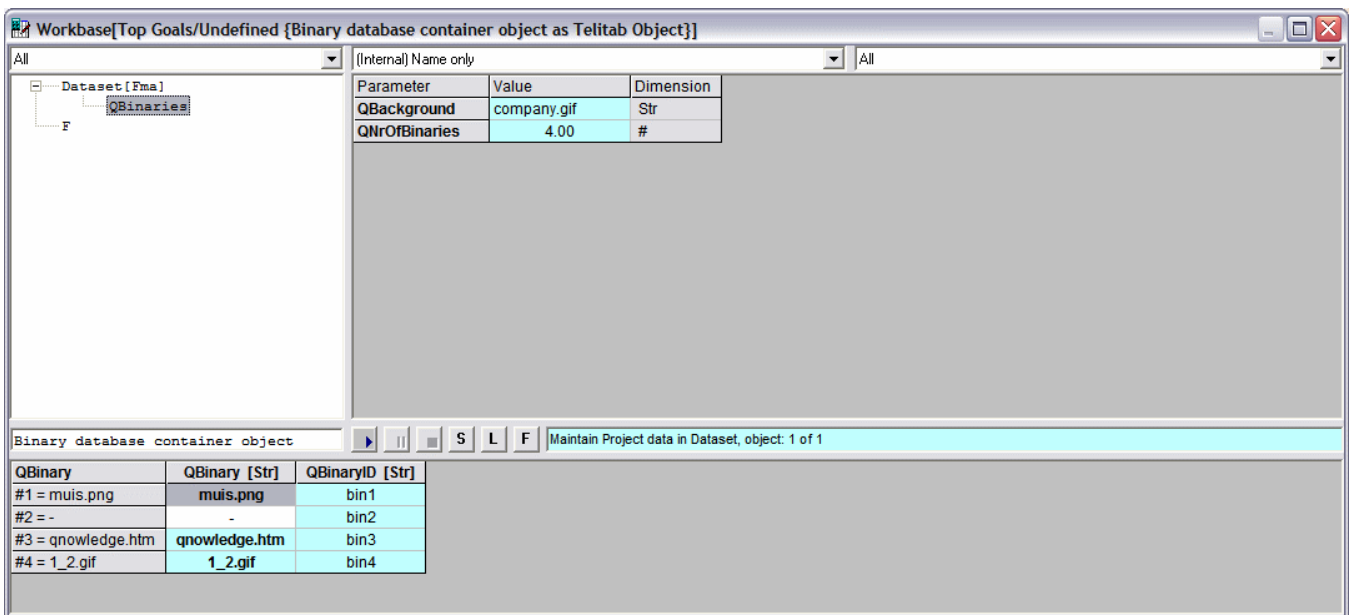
Workbase[Top Goals/Undefined {Binary database container object as Telitab Object}]

All

(Internal) Name only

All

Dataset[Fma]
QBinaries
F

| Parameter | Value | Dimension |
|---|---|---|
| QBackground | company.gif | Str |
| QNrOfBinaries | 4.00 | # |

Binary database container object

S L F

Maintain Project data in Dataset, object: 1 of 1

| QBinary | QBinary [Str] | QBinaryID [Str] |
|---|---|---|
| #1 = muis.png | muis.png | bin1 |
| #2 = - | - | bin2 |
| #3 = qnowledge.htm | qnowledge.htm | bin3 |
| #4 = 1_2.gif | 1_2.gif | bin4 |